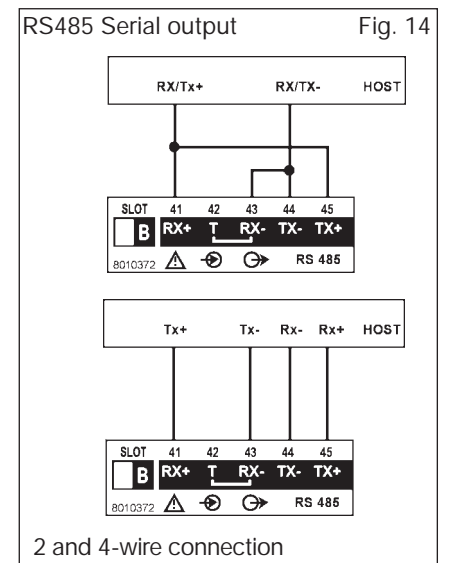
RS485 Serial output

Fig. 14

RX/Tx+

RX/TX-

HOST

SLOT

41 42 43 44 45

B

RX+ T RX- TX- TX+

8010372

RS 485

Tx+

Tx-

Rx-

Rx+

HOST

SLOT

41 42 43 44 45

B

RX+ T RX- TX- TX+

8010372

RS 485

2 and 4-wire connection